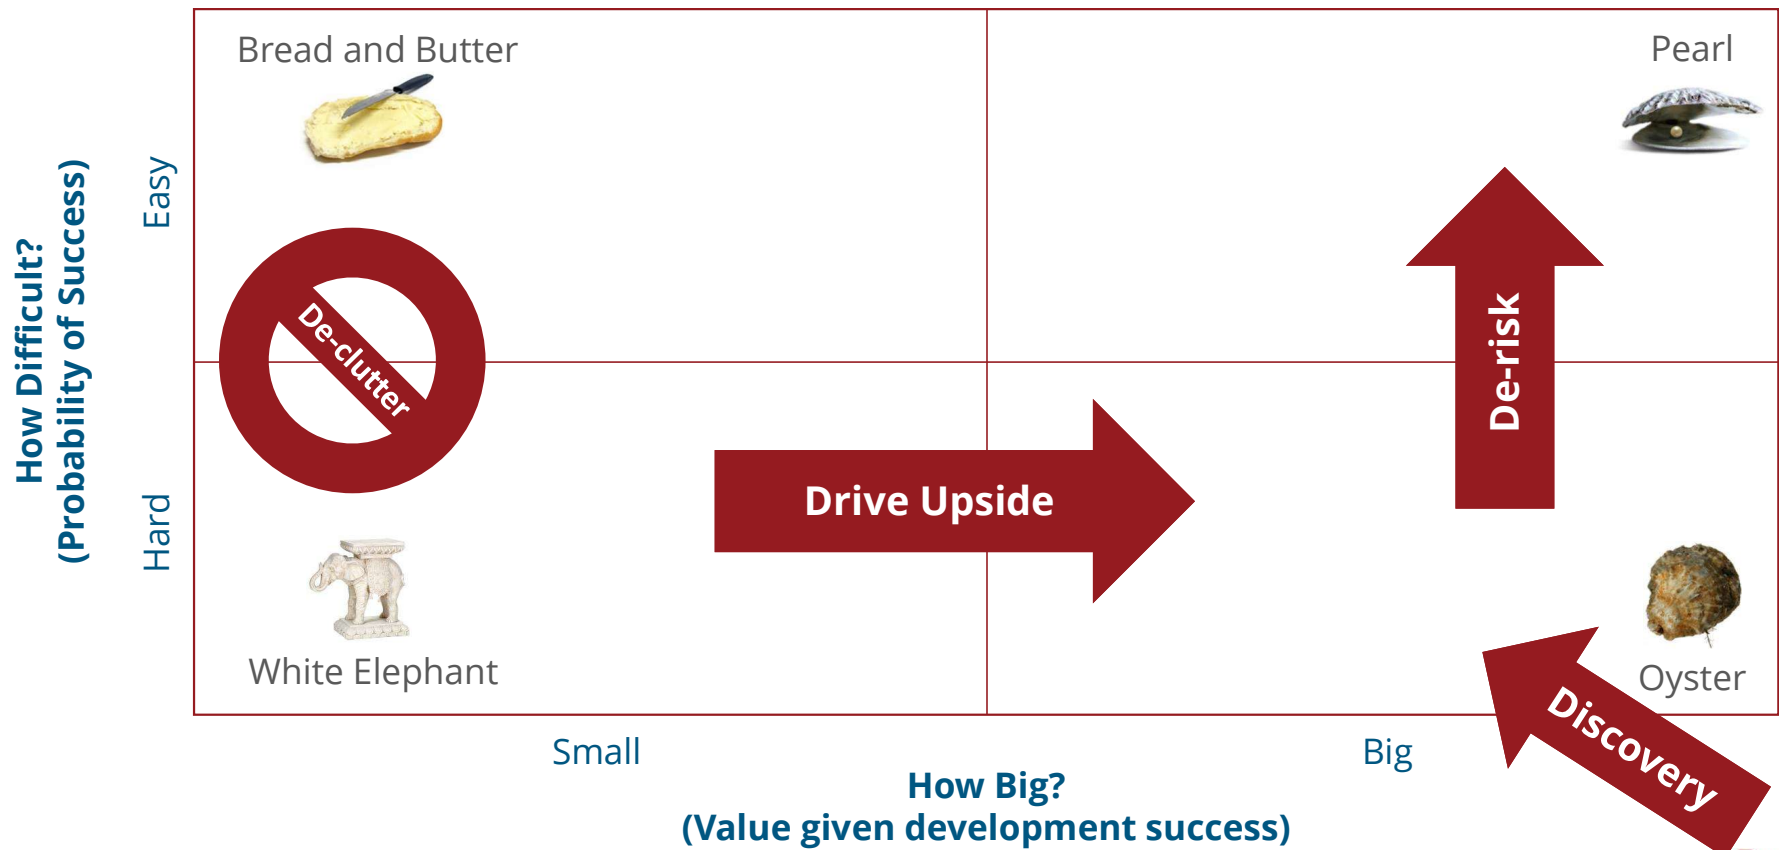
How Difficult?
(Probability of Success)

Easy

Hard

Bread and Butter

Pearl

De-clutter

De-risk

Drive Upside

White Elephant

Oyster

Discovery

Small

Big

How Big?
(Value given development success)